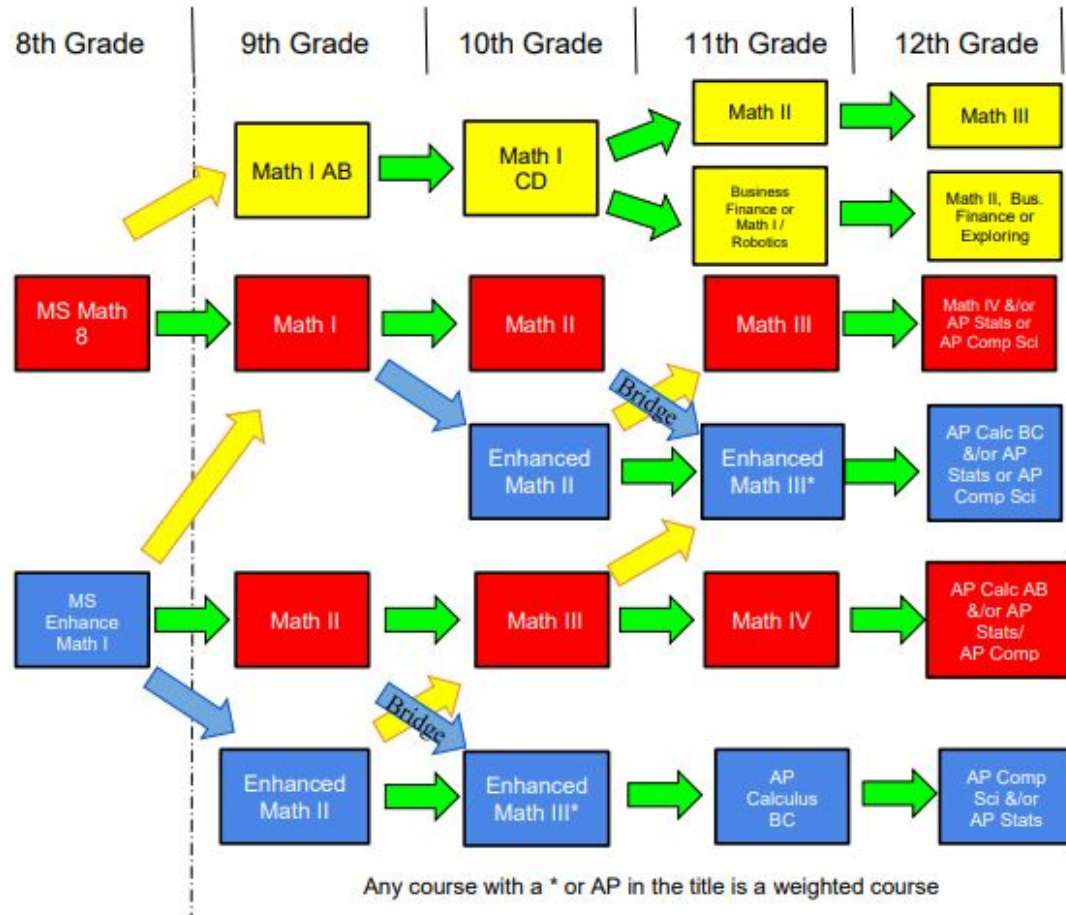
8th Grade

9th Grade

10th Grade

11th Grade

12th Grade

Math I AB

Math I CD

Math II

Math III

Business Finance or Math I / Robotics

Math II, Bus. Finance or Exploring

MS Math 8

Math I

Math II

Math III

Math IV &/or AP Stats or AP Comp Sci

Bridge

Enhanced Math II

Enhanced Math III*

AP Calc BC &/or AP Stats or AP Comp Sci

MS Enhance Math I

Math II

Math III

Math IV

AP Calc AB &/or AP Stats/ AP Comp

Bridge

Enhanced Math II

Enhanced Math III*

AP Calculus BC

AP Comp Sci &/or AP Stats

Any course with a * or AP in the title is a weighted course